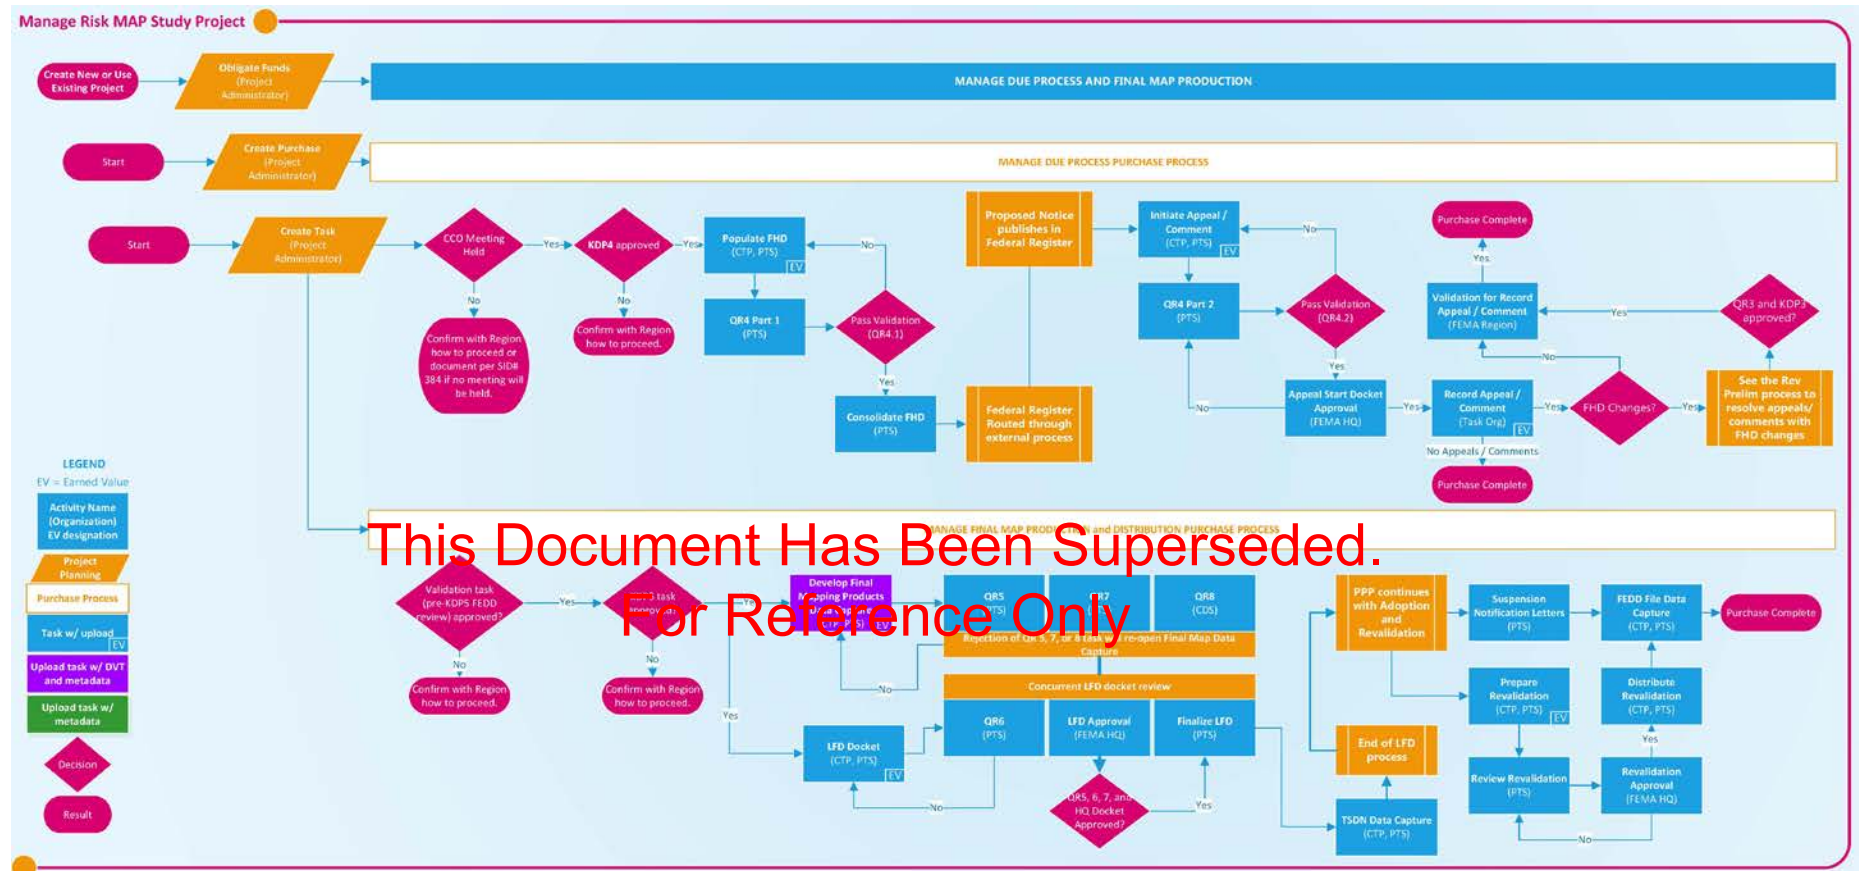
Manage Risk MAP Study Project

Create New or Use Existing Project

Obligate Funds (Project Administrator)

MANAGE DUE PROCESS AND FINAL MAP PRODUCTION

Start

Create Purchase (Project Administrator)

MANAGE DUE PROCESS PURCHASE PROCESS

Start

Create Task (Project Administrator)

CCO Meeting Held

Yes

KDP4 approved

Yes

Populate FHD (CTP, PTS) EV

No

No

No

Confirm with Region how to proceed or document per SID# 384 if no meeting will be held.

Confirm with Region how to proceed.

QR4 Part 1 (PTS)

Pass Validation (QR4.1)

Yes

Consolidate FHD (PTS)

Proposed Notice publishes in Federal Register

Federal Register Routed through external process

Initiate Appeal / Comment (CTP, PTS) EV

No

QR4 Part 2 (PTS)

Pass Validation (QR4.2)

Yes

No

Appeal Start Docket Approval (FEMA HQ)

Yes

Record Appeal / Comment (Task Org) EV

Yes

FHD Changes?

Yes

See the Rev Prelim process to resolve appeals/ comments with FHD changes

QR3 and KDP3 approved?

Yes

Validation for Record Appeal / Comment (FEMA Region)

No

Yes

Purchase Complete

No Appeals / Comments

Purchase Complete

LEGEND

EV = Earned Value

Activity Name (Organization) EV designation

Project Planning

Purchase Process

Task w/ upload EV

Upload task w/ DVT and metadata

Upload task w/ metadata

Decision

Result

MANAGE FINAL MAP PRODUCTION and DISTRIBUTION PURCHASE PROCESS

This Document Has Been Superseded.

For Reference Only

Validation task (pre-KDP5 FEDD review) approved?

Yes

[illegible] task approved?

Yes

Develop Final Mapping Products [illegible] EV

QR5 (PTS)

QR7 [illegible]

QR8 (CDS)

Rejection of QR 5, 7, or 8 task / re-open Final Map Data Capture

No

No

No

Confirm with Region how to proceed.

Confirm with Region how to proceed.

Yes

Concurrent LFD docket review

LFD Docket (CTP, PTS) EV

QR6 (PTS)

LFD Approval (FEMA HQ)

Finalize LFD (PTS)

No

QR5, 6, 7, and HQ Docket Approved?

Yes

PPP continues with Adoption and Revalidation

End of LFD process

TSDN Data Capture (CTP, PTS)

Suspension Notification Letters (PTS)

FEDD File Data Capture (CTP, PTS)

Purchase Complete

Prepare Revalidation (CTP, PTS) EV

Distribute Revalidation (CTP, PTS)

Yes

Review Revalidation (PTS)

Revalidation Approval (FEMA HQ)

No